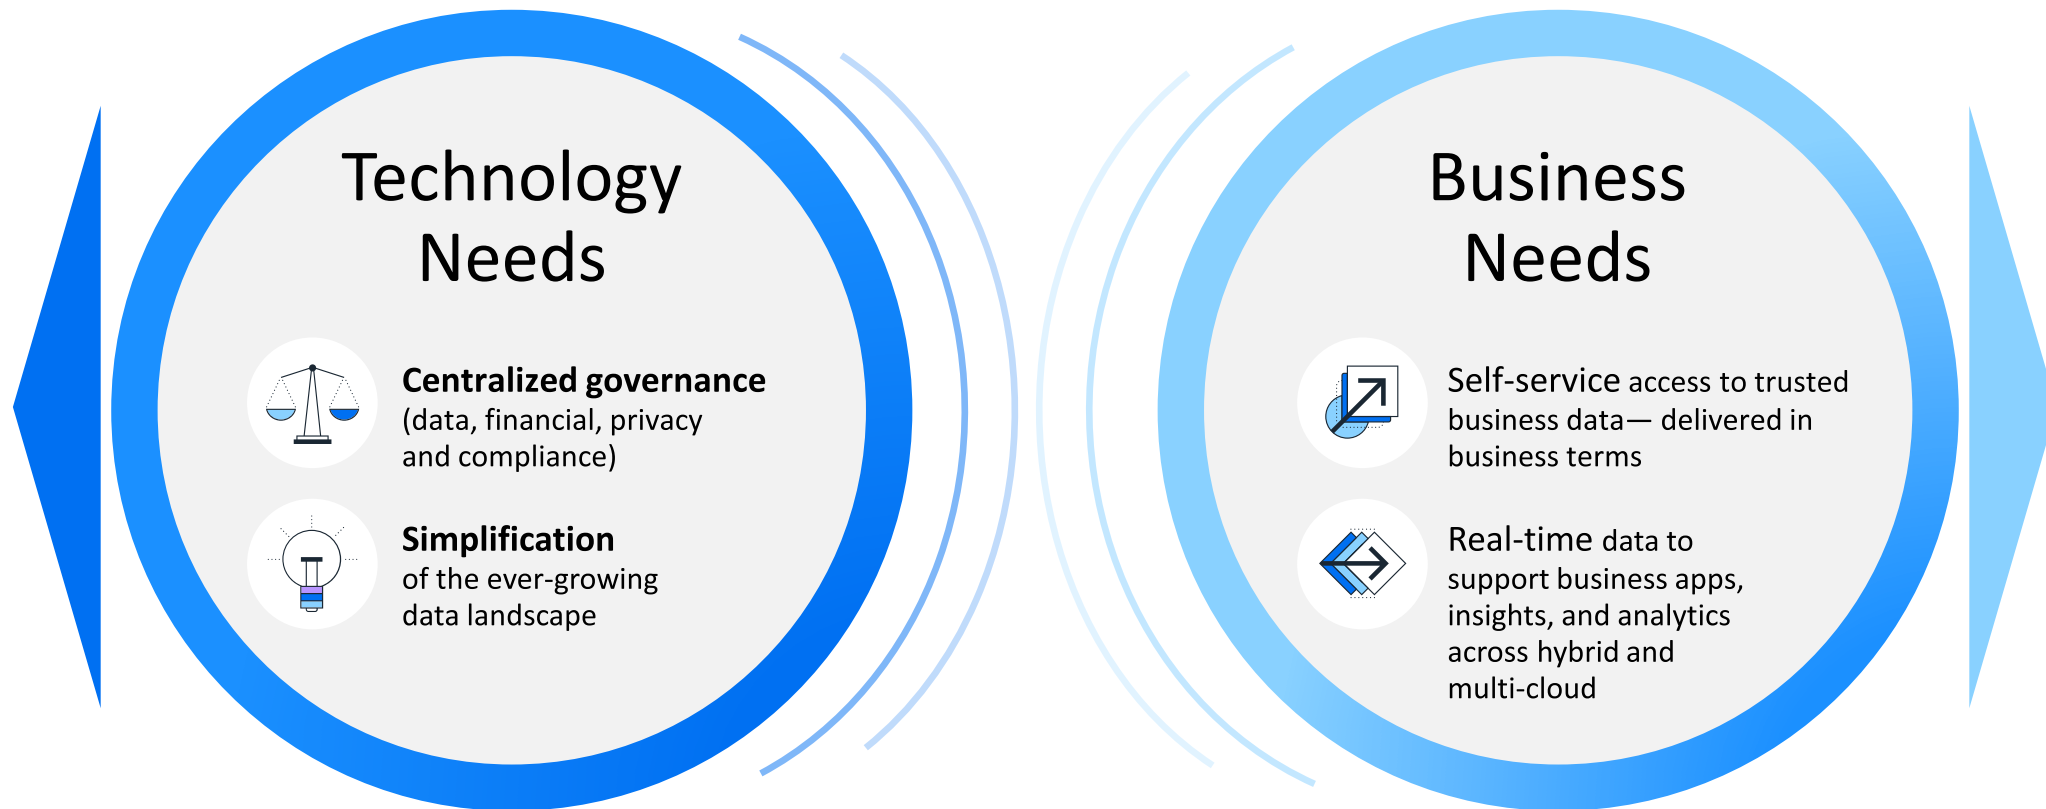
Technology Needs

**Centralized governance** (data, financial, privacy and compliance)

**Simplification** of the ever-growing data landscape

Business Needs

Self-service access to trusted business data— delivered in business terms

Real-time data to support business apps, insights, and analytics across hybrid and multi-cloud